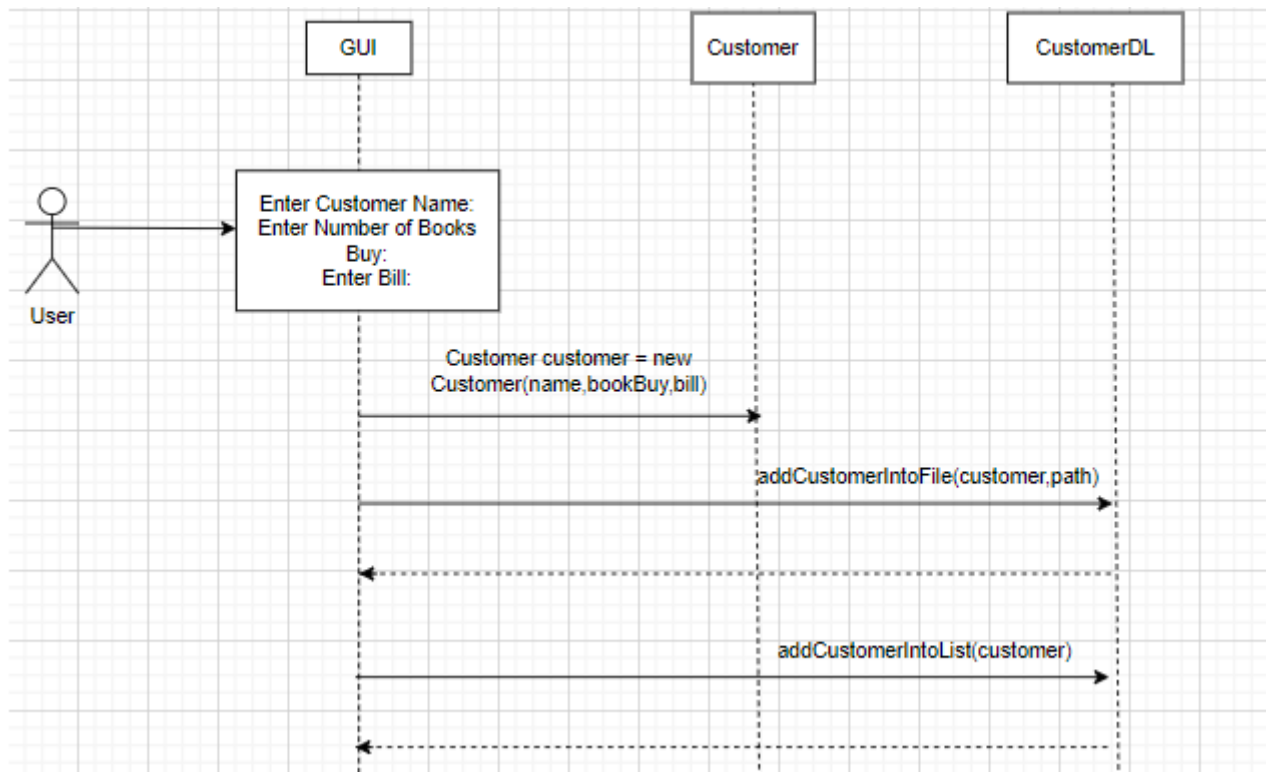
GUI

Customer

CustomerDL

User

Enter Customer Name:
Enter Number of Books Buy:
Enter Bill:

Customer customer = new Customer(name,bookBuy,bill)

addCustomerIntoFile(customer,path)

addCustomerIntoList(customer)